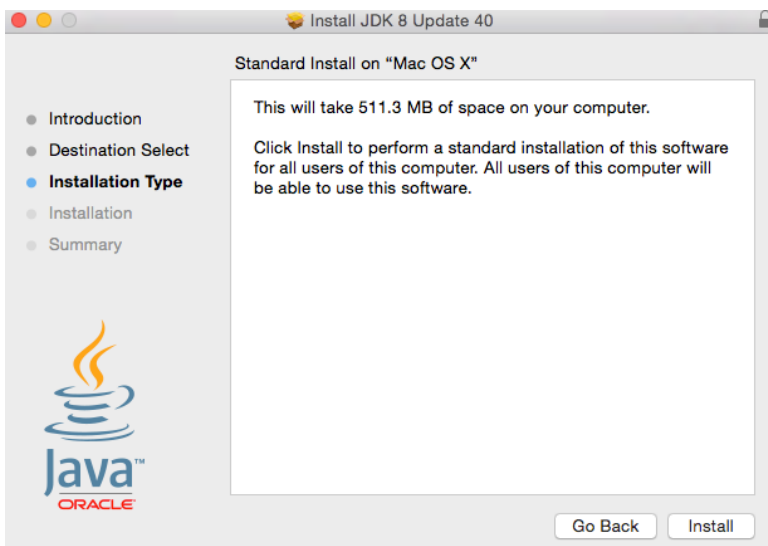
Install JDK 8 Update 40

Standard Install on “Mac OS X”

Introduction
Destination Select
Installation Type
Installation
Summary

This will take 511.3 MB of space on your computer.

Click Install to perform a standard installation of this software for all users of this computer. All users of this computer will be able to use this software.

Java™
ORACLE®

Go Back
Install